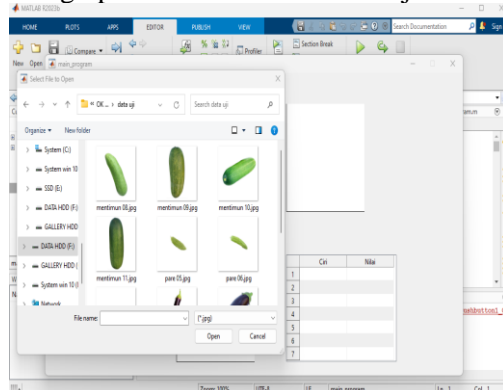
MATLAB R2023b

HOME PLOTS APPS EDITOR PUBLISH VIEW

Search Documentation

Sign

Compare

Profiler

Section Break

New Open main_program

Select File to Open

« OK... › data uji

Search data uji

Organize ▾ New folder

System (C:)

System win 10

SSD (E:)

DATA HDD (F:)

GALLERY HDD

DATA HDD (F:)

GALLERY HDD (

System win 10 (I

Network

mentimun 08.jpg

mentimun 09.jpg

mentimun 10.jpg

mentimun 11.jpg

pare 05.jpg

pare 06.jpg

File name:

(*.jpg)

Open Cancel

| | Ciri | Nilai |
|---|---|---|
| 1 | | |
| 2 | | |
| 3 | | |
| 4 | | |
| 5 | | |
| 6 | | |
| 7 | | |

imun

Zoom: 100% UTF-8 LF main_program Ln 1 Col 1